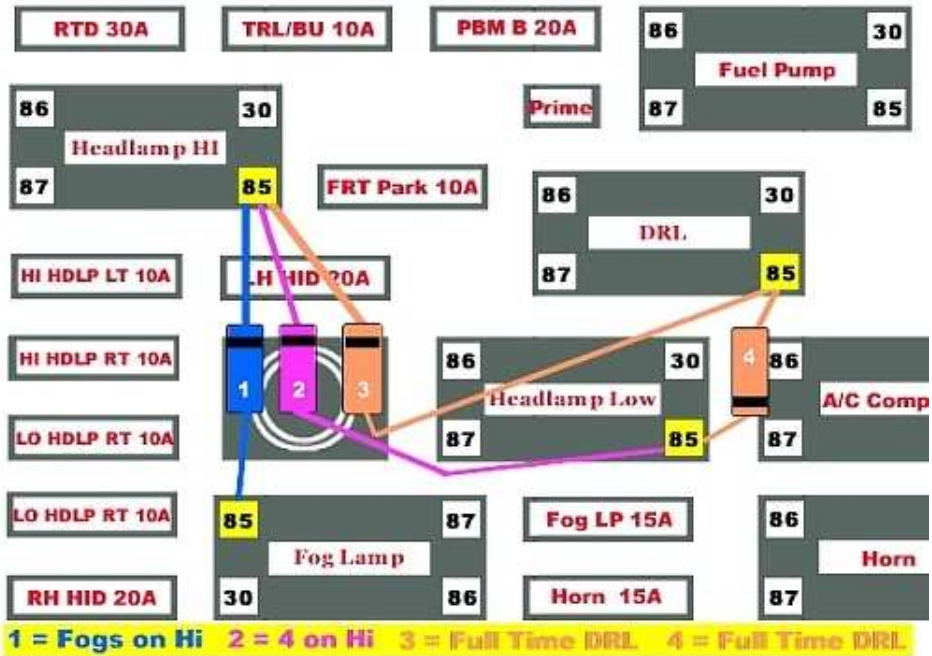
RTD 30A

TRL/BU 10A

PBM B 20A

86
30
Fuel Pump
87
85

86
30
Headlamp HI
87
85

Prime

FRT Park 10A

86
30
DRL
87
85

HI HDLP LT 10A

LH HID 20A

HI HDLP RT 10A

1
2
3

86
30
Headlamp Low
87
85

4

86
A/C Comp
87

LO HDLP RT 10A

LO HDLP RT 10A

85
87
Fog Lamp
30
86

Fog LP 15A

Horn 15A

86
Horn
87

RH HID 20A

1 = Fogs on Hi 2 = 4 on Hi 3 = Full Time DRL 4 = Full Time DRL